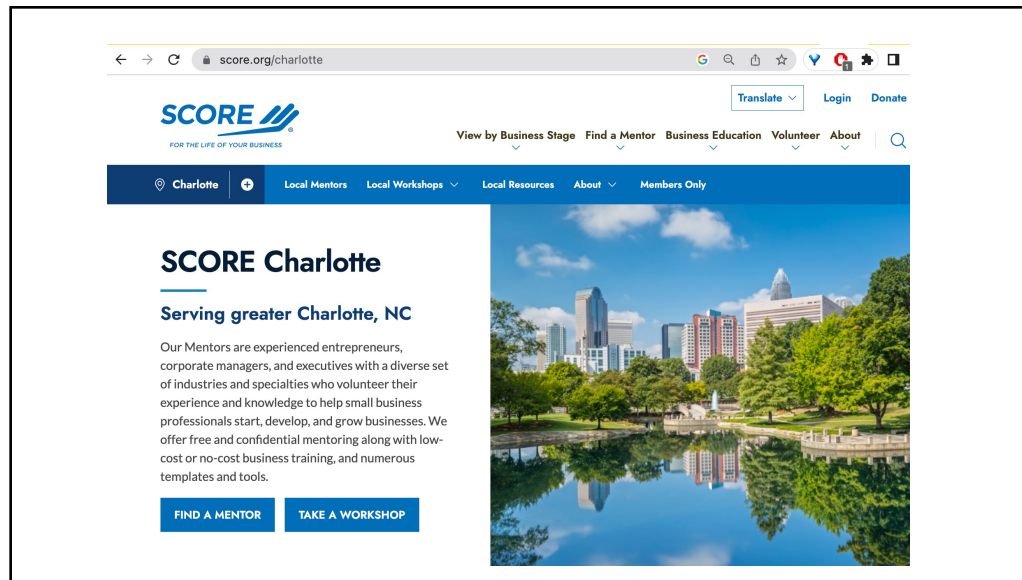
score.org/charlotte

SCORE

FOR THE LIFE OF YOUR BUSINESS

Translate Login Donate

View by Business Stage Find a Mentor Business Education Volunteer About

Charlotte Local Mentors Local Workshops Local Resources About Members Only

SCORE Charlotte

Serving greater Charlotte, NC

Our Mentors are experienced entrepreneurs, corporate managers, and executives with a diverse set of industries and specialties who volunteer their experience and knowledge to help small business professionals start, develop, and grow businesses. We offer free and confidential mentoring along with low-cost or no-cost business training, and numerous templates and tools.

FIND A MENTOR TAKE A WORKSHOP